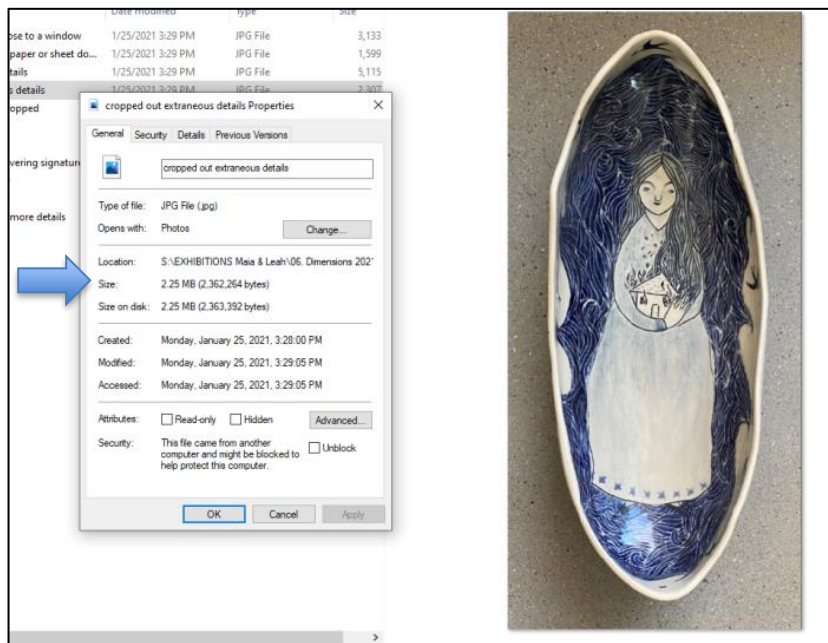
Date modified | Type | Size

ose to a window | 1/25/2021 3:29 PM | JPG File | 3,133
paper or sheet do... | 1/25/2021 3:29 PM | JPG File | 1,599
tails | 1/25/2021 3:29 PM | JPG File | 5,115
s details | 1/25/2021 3:29 PM | JPG File | 2,307
opped

vering signature

more details

cropped out extraneous details Properties

General | Security | Details | Previous Versions

cropped out extraneous details

Type of file: JPG File (.jpg)
Opens with: Photos
Change...

Location: S:\EXHIBITIONS Maia & Leah\06. Dimensions 202
Size: 2.25 MB (2,362,264 bytes)
Size on disk: 2.25 MB (2,363,392 bytes)

Created: Monday, January 25, 2021, 3:28:00 PM
Modified: Monday, January 25, 2021, 3:29:05 PM
Accessed: Monday, January 25, 2021, 3:29:05 PM

Attributes: Read-only Hidden Advanced...
Security: This file came from another computer and might be blocked to help protect this computer. Unblock

OK | Cancel | Apply